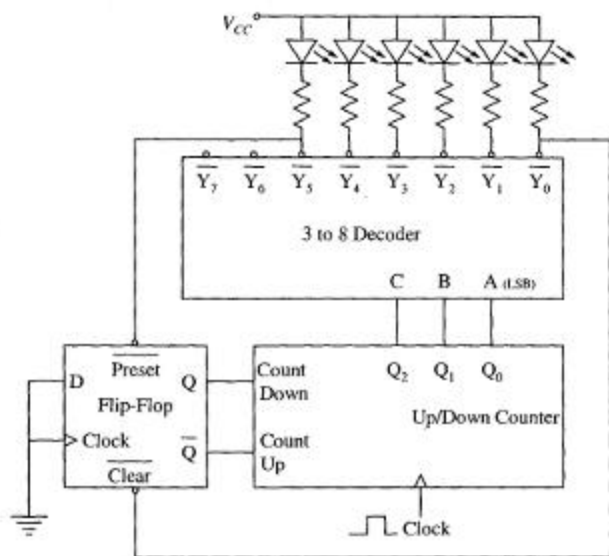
$V_{CC}$

$\overline{Y_7}$ $\overline{Y_6}$ $\overline{Y_5}$ $\overline{Y_4}$ $\overline{Y_3}$ $\overline{Y_2}$ $\overline{Y_1}$ $\overline{Y_0}$

3 to 8 Decoder

C B A (LSB)

$\overline{\text{Preset}}$

D Q

Flip-Flop

Clock $\overline{Q}$

$\overline{\text{Clear}}$

Count Down

Count Up

$Q_2$ $Q_1$ $Q_0$

Up/Down Counter

Clock